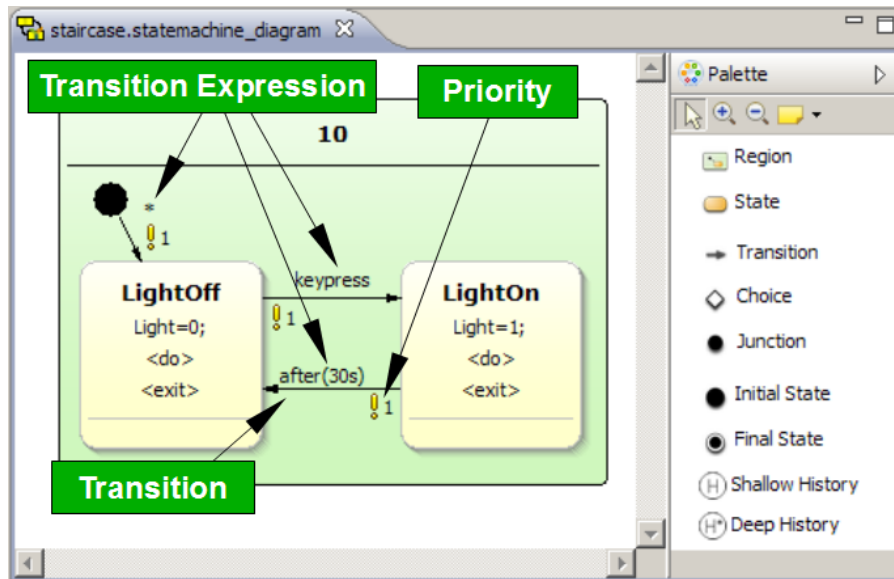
staircase.statemachine_diagram

Transition Expression

Priority

10

*

1

LightOff

Light=0;

<do>

<exit>

keypress

1

after(30s)

1

LightOn

Light=1;

<do>

<exit>

Transition

Palette

Region

State

Transition

Choice

Junction

Initial State

Final State

H Shallow History

H* Deep History